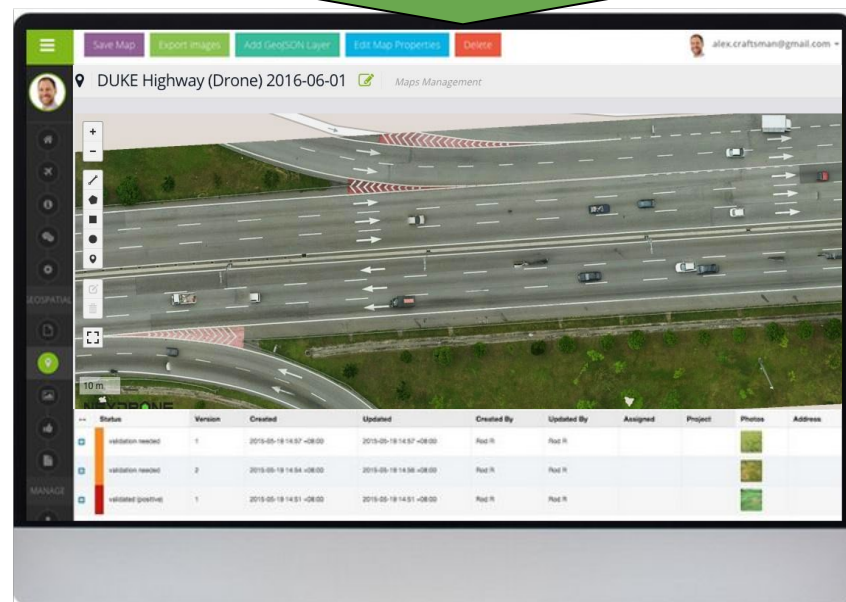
Save Map Export Images Add GeoJSON Layer Edit Map Properties Delete

alex.craftsman@gmail.com

DUKE Highway (Drone) 2016-06-01

Maps Management

+
−

GEOSPATIAL

MANAGE

10 m

| ↔ | Status | Version | Created | Updated | Created By | Updated By | Assigned | Project | Photos | Address |
|---|---|---|---|---|---|---|---|---|---|---|
| | validation needed | 1 | 2015-05-18 14:57 +08:00 | 2015-05-18 14:57 +08:00 | Rod R | Rod R | | | | |
| | validation needed | 2 | 2015-05-18 14:54 +08:00 | 2015-05-18 14:56 +08:00 | Rod R | Rod R | | | | |
| | validated (positive) | 1 | 2015-05-18 14:51 +08:00 | 2015-05-18 14:51 +08:00 | Rod R | Rod R | | | | |